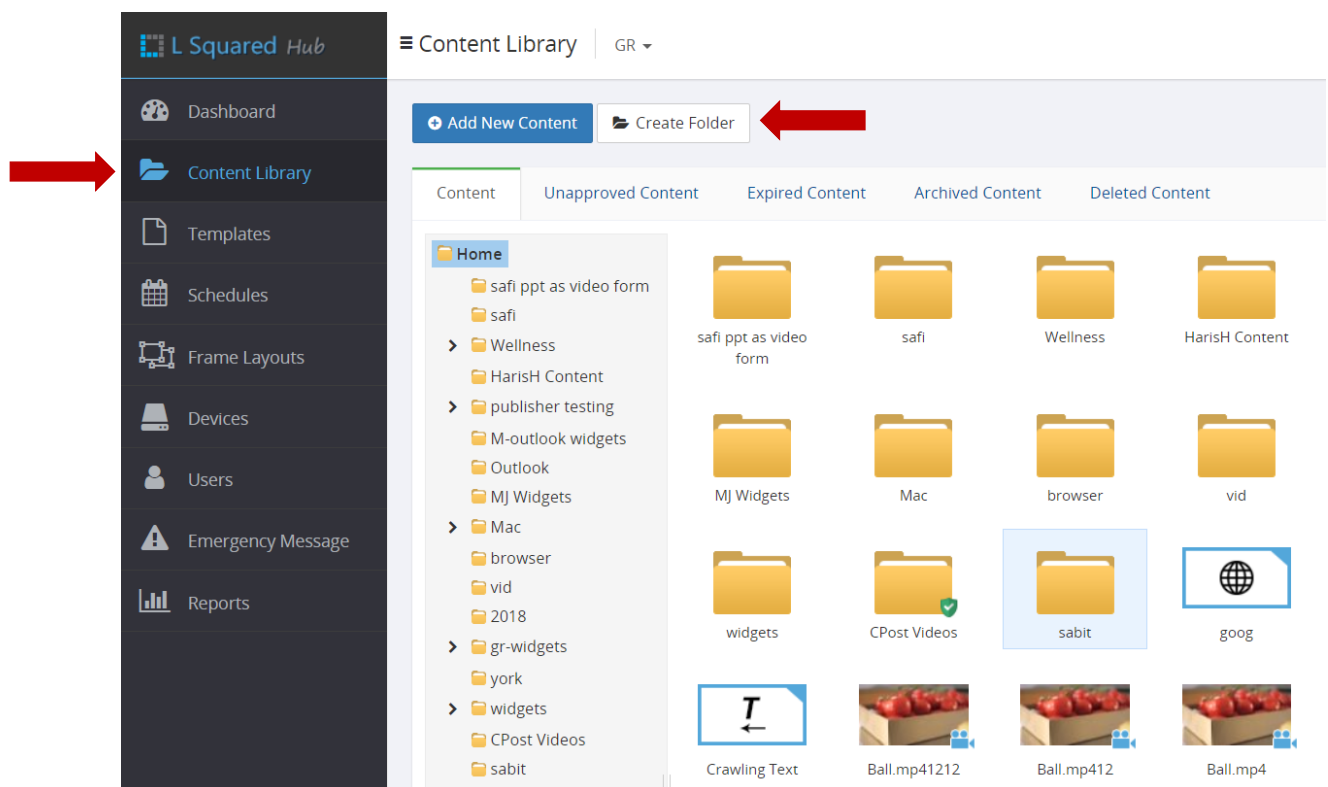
L Squared Hub

Dashboard
Content Library
Templates
Schedules
Frame Layouts
Devices
Users
Emergency Message
Reports

≡ Content Library
GR

Add New Content
Create Folder

Content
Unapproved Content
Expired Content
Archived Content
Deleted Content

Home
safi ppt as video form
safi
Wellness
HarisH Content
publisher testing
M-outlook widgets
Outlook
MJ Widgets
Mac
browser
vid
2018
gr-widgets
york
widgets
CPost Videos
sabit

safi ppt as video form
safi
Wellness
HarisH Content
MJ Widgets
Mac
browser
vid
widgets
CPost Videos
sabit
goog
T
Crawling Text
Ball.mp41212
Ball.mp412
Ball.mp4